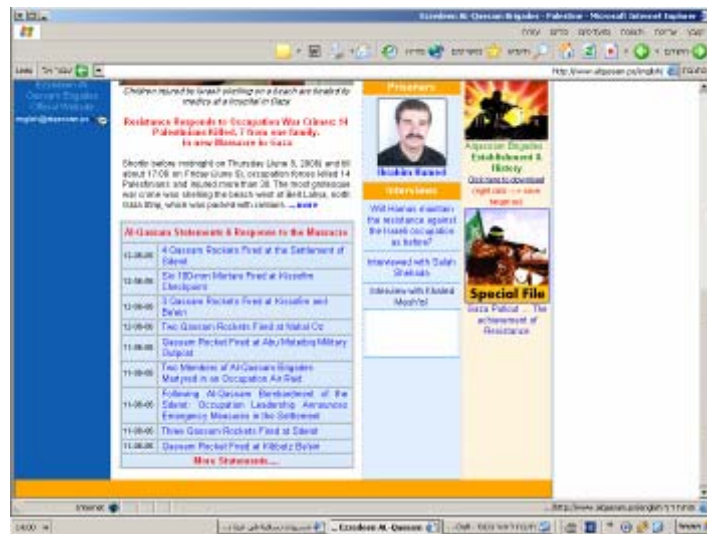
Ezzedeen Al-Qassam Brigades - Palestine - Microsoft Internet Explorer

Ezzedeen Al-Qassam Brigades Official Website

english@alqassam.ps

Children injured by Israeli shelling on a beach are treated by medics at a hospital in Gaza

Resistance Responds to Occupation War Crimes: 51 Palestinians Killed, 7 from one family, in new Massacre in Gaza

Shortly before midnight on Thursday (June 8, 2006) and till about 17:00 on Friday (June 9), occupation forces killed 14 Palestinians and injured more than 30. The most grotesque war crime was shelling the beach west of Beit Lahia, north Gaza strip, which was packed with civilians ... more

Al-Qassam Statements & Response to the Massacre

| 12-06-06 | 4 Qassam Rockets Fired at the Settlement of Sderot |
|---|---|
| 12-06-06 | Six 120-mm Mortars Fired at Kissufim Checkpoint |
| 12-06-06 | 3 Qassam Rockets Fired at Kissufim and Beren |
| 12-06-06 | Two Qassam Rockets Fired at Nahal Oz |
| 11-06-06 | Qassam Rocket Fired at Abu Mutaibiq Military Outpost |
| 11-06-06 | Two Members of Al-Qassam Brigades Martyred in an Occupation Air Raid |
| 11-06-06 | Following Al-Qassam Bombardment of the Sderot: Occupation Leadership Announces Emergency Measures in the Settlement |
| 11-06-06 | Three Qassam Rockets Fired at Sderot |
| 11-06-06 | Qassam Rocket Fired at Kibbutz Be'eri |

More Statements...

Prisoners

Ibrahim Hamed

Interviews

Will Hamas maintain the resistance against the Israeli occupation as before?

Interviewed with Salah Shehada

Interview with Khaled Mesh'al

Alqassam Brigades Establishment & History
Click here to download (right click -> save target as)

Special File

Gaza Pullout ... The achievement of Resistance

Internet

http://www.alqassam.ps/english

Ezzedeen Al-Qassam